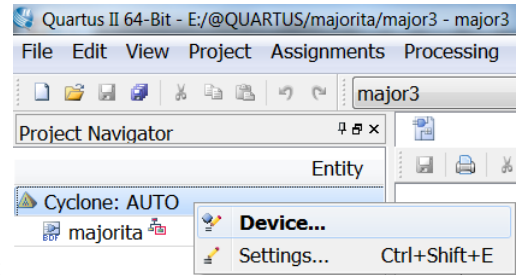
Quartus II 64-Bit - E:/@QUARTUS/majorita/major3 - major3

File Edit View Project Assignments Processing

major3

Project Navigator

Entity

Cyclone: AUTO

majorita

Device...

Settings... Ctrl+Shift+E